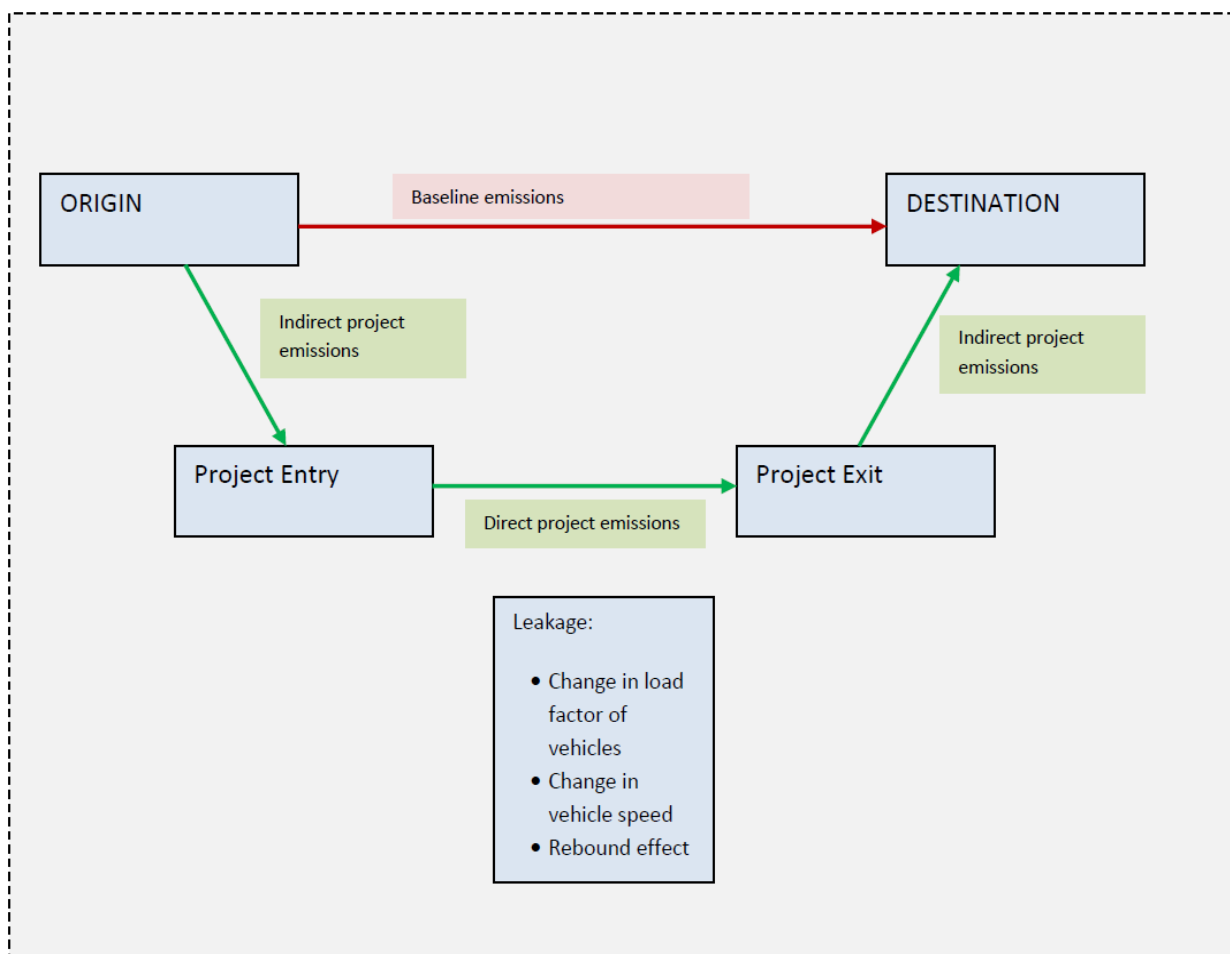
ORIGIN

Baseline emissions

DESTINATION

Indirect project emissions

Indirect project emissions

Project Entry

Direct project emissions

Project Exit

Leakage:

- Change in load factor of vehicles
- Change in vehicle speed
- Rebound effect